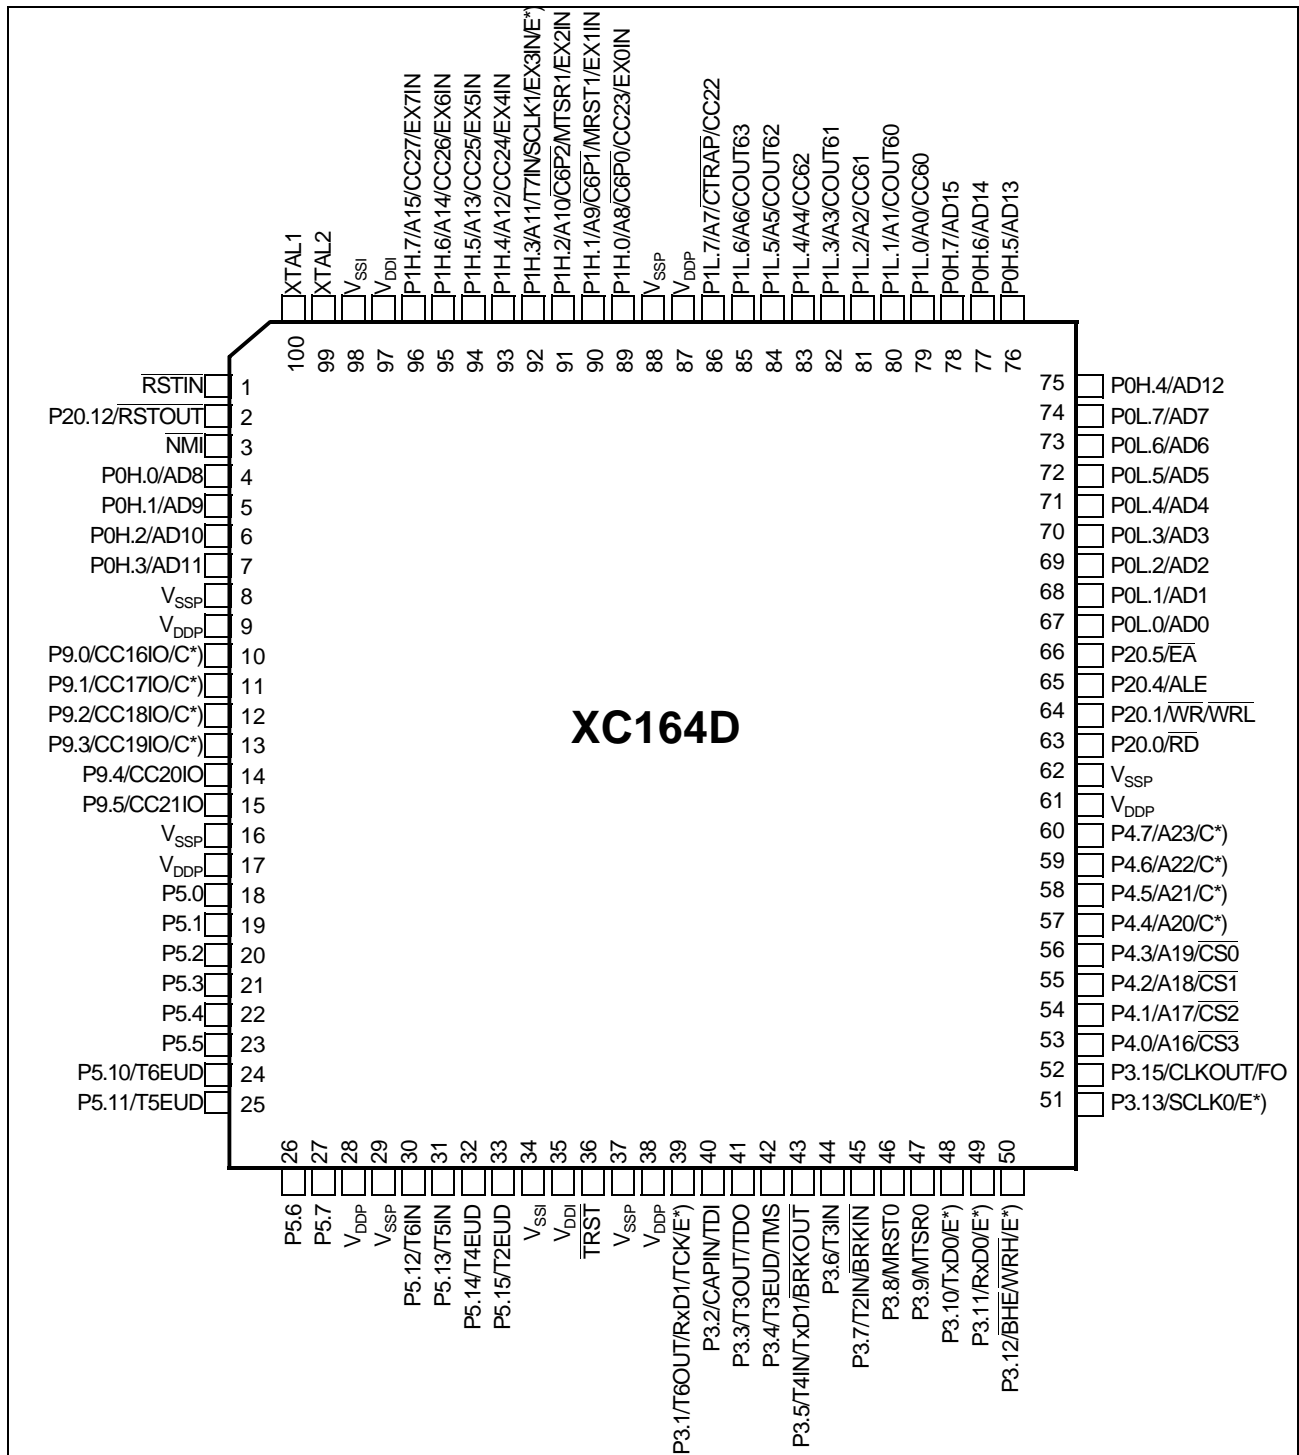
XTAL1
XTAL2
$V_{SSI}$
$V_{DDI}$
P1H.7/A15/CC27/EX7IN
P1H.6/A14/CC26/EX6IN
P1H.5/A13/CC25/EX5IN
P1H.4/A12/CC24/EX4IN
P1H.3/A11/T7IN/SCLK1/EX3IN/E*)
P1H.2/A10/$\overline{C6P2}$/MTSR1/EX2IN
P1H.1/A9/$\overline{C6P1}$/MRST1/EX1IN
P1H.0/A8/$\overline{C6P0}$/CC23/EX0IN
$V_{SSP}$
$V_{DDP}$
P1L.7/A7/$\overline{CTRAP}$/CC22
P1L.6/A6/COUT63
P1L.5/A5/COUT62
P1L.4/A4/CC62
P1L.3/A3/COUT61
P1L.2/A2/CC61
P1L.1/A1/COUT60
P1L.0/A0/CC60
P0H.7/AD15
P0H.6/AD14
P0H.5/AD13

100 99 98 97 96 95 94 93 92 91 90 89 88 87 86 85 84 83 82 81 80 79 78 77 76

$\overline{RSTIN}$ 1
P20.12/$\overline{RSTOUT}$ 2
$\overline{NMI}$ 3
P0H.0/AD8 4
P0H.1/AD9 5
P0H.2/AD10 6
P0H.3/AD11 7
$V_{SSP}$ 8
$V_{DDP}$ 9
P9.0/CC16IO/C*) 10
P9.1/CC17IO/C*) 11
P9.2/CC18IO/C*) 12
P9.3/CC19IO/C*) 13
P9.4/CC20IO 14
P9.5/CC21IO 15
$V_{SSP}$ 16
$V_{DDP}$ 17
P5.0 18
P5.1 19
P5.2 20
P5.3 21
P5.4 22
P5.5 23
P5.10/T6EUD 24
P5.11/T5EUD 25

XC164D

75 P0H.4/AD12
74 P0L.7/AD7
73 P0L.6/AD6
72 P0L.5/AD5
71 P0L.4/AD4
70 P0L.3/AD3
69 P0L.2/AD2
68 P0L.1/AD1
67 P0L.0/AD0
66 P20.5/$\overline{EA}$
65 P20.4/ALE
64 P20.1/$\overline{WR}$/$\overline{WRL}$
63 P20.0/$\overline{RD}$
62 $V_{SSP}$
61 $V_{DDP}$
60 P4.7/A23/C*)
59 P4.6/A22/C*)
58 P4.5/A21/C*)
57 P4.4/A20/C*)
56 P4.3/A19/$\overline{CS0}$
55 P4.2/A18/$\overline{CS1}$
54 P4.1/A17/$\overline{CS2}$
53 P4.0/A16/$\overline{CS3}$
52 P3.15/CLKOUT/FO
51 P3.13/SCLK0/E*)

26 27 28 29 30 31 32 33 34 35 36 37 38 39 40 41 42 43 44 45 46 47 48 49 50

P5.6
P5.7
$V_{DDP}$
$V_{SSP}$
P5.12/T6IN
P5.13/T5IN
P5.14/T4EUD
P5.15/T2EUD
$V_{SSI}$
$V_{DDI}$
$\overline{TRST}$
$V_{SSP}$
$V_{DDP}$
P3.1/T6OUT/RxD1/TCK/E*)
P3.2/CAPIN/TDI
P3.3/T3OUT/TDO
P3.4/T3EUD/TMS
P3.5/T4IN/TxD1/$\overline{BRKOUT}$
P3.6/T3IN
P3.7/T2IN/$\overline{BRKIN}$
P3.8/MRST0
P3.9/MTSR0
P3.10/TxD0/E*)
P3.11/RxD0/E*)
P3.12/$\overline{BHE}$/$\overline{WRH}$/E*)